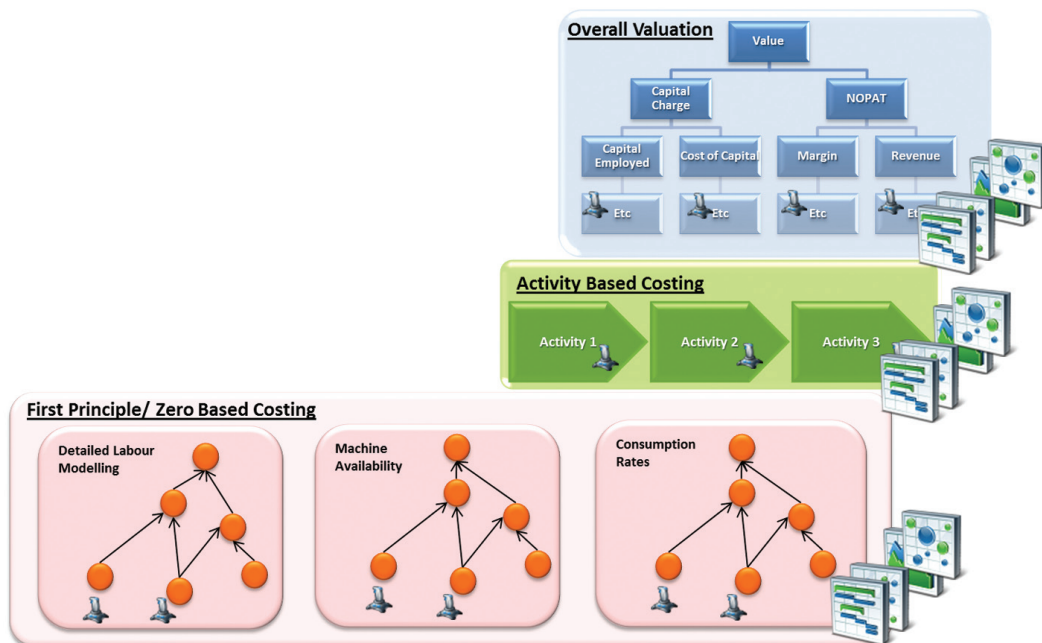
Overall Valuation

Value

Capital Charge

NOPAT

Capital Employed

Cost of Capital

Margin

Revenue

Etc

Etc

Etc

Et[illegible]

Activity Based Costing

Activity 1

Activity 2

Activity 3

First Principle/ Zero Based Costing

Detailed Labour Modelling

Machine Availability

Consumption Rates